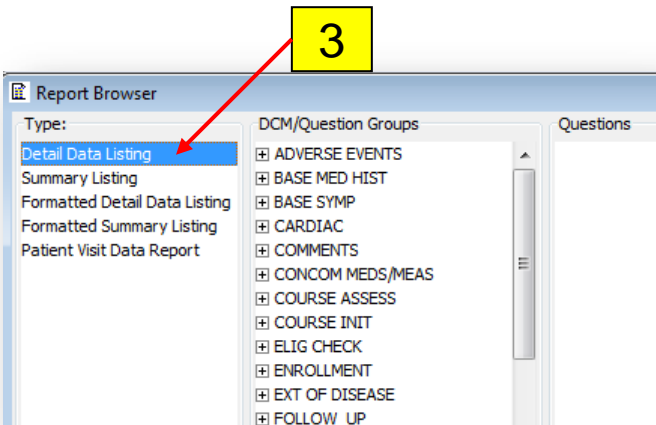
3

Report Browser

Type:

Detail Data Listing
Summary Listing
Formatted Detail Data Listing
Formatted Summary Listing
Patient Visit Data Report

DCM/Question Groups

ADVERSE EVENTS
BASE MED HIST
BASE SYMP
CARDIAC
COMMENTS
CONCOM MEDS/MEAS
COURSE ASSESS
COURSE INIT
ELIG CHECK
ENROLLMENT
EXT OF DISEASE
FOLLOW UP

Questions